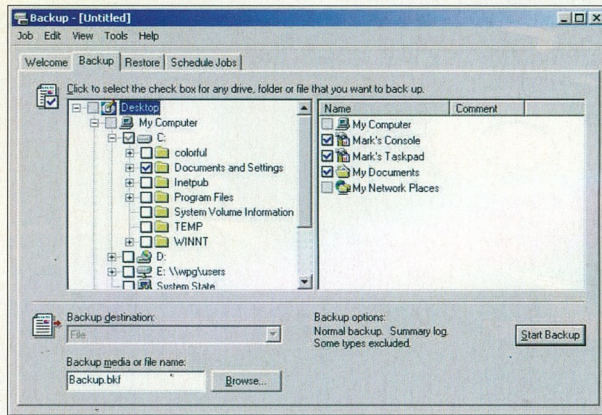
Backup - [Untitled]

Job Edit View Tools Help

Welcome | Backup | Restore | Schedule Jobs

Click to select the check box for any drive, folder or file that you want to back up.

Desktop
My Computer
C:
colorful
Documents and Settings
Inetpub
Program Files
System Volume Information
TEMP
WINNT
D:
E: \\wpg\users
System State

| Name | Comment |
|---|---|
| My Computer | |
| Mark's Console | |
| Mark's Taskpad | |
| My Documents | |
| My Network Places | |

Backup destination:
File

Backup options:
Normal backup. Summary log.
Some types excluded.

Start Backup

Backup media or file name:
Backup.bkf

Browse...